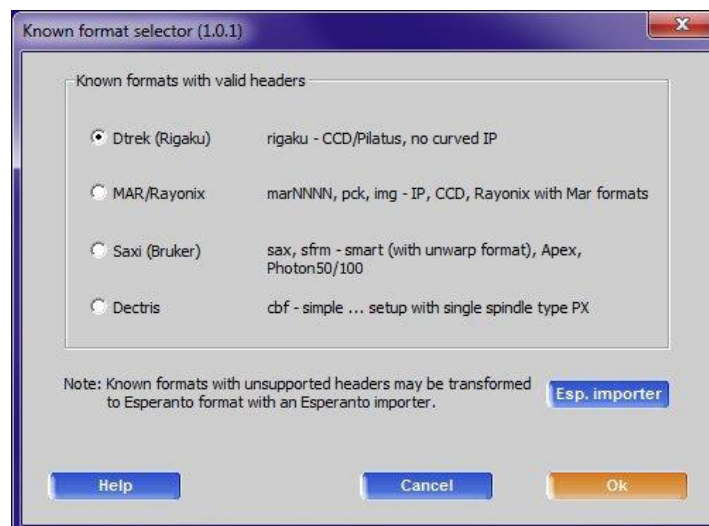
Known format selector (1.0.1)

Known formats with valid headers

Dtrek (Rigaku) rigaku - CCD/Pilatus, no curved IP

MAR/Rayonix marNNNN, pck, img - IP, CCD, Rayonix with Mar formats

Saxi (Bruker) sax, sfrm - smart (with unwarp format), Apex, Photon50/100

Dectris cbf - simple ... setup with single spindle type PX

Note: Known formats with unsupported headers may be transformed to Esperanto format with an Esperanto importer.

Esp. importer

Help

Cancel

Ok